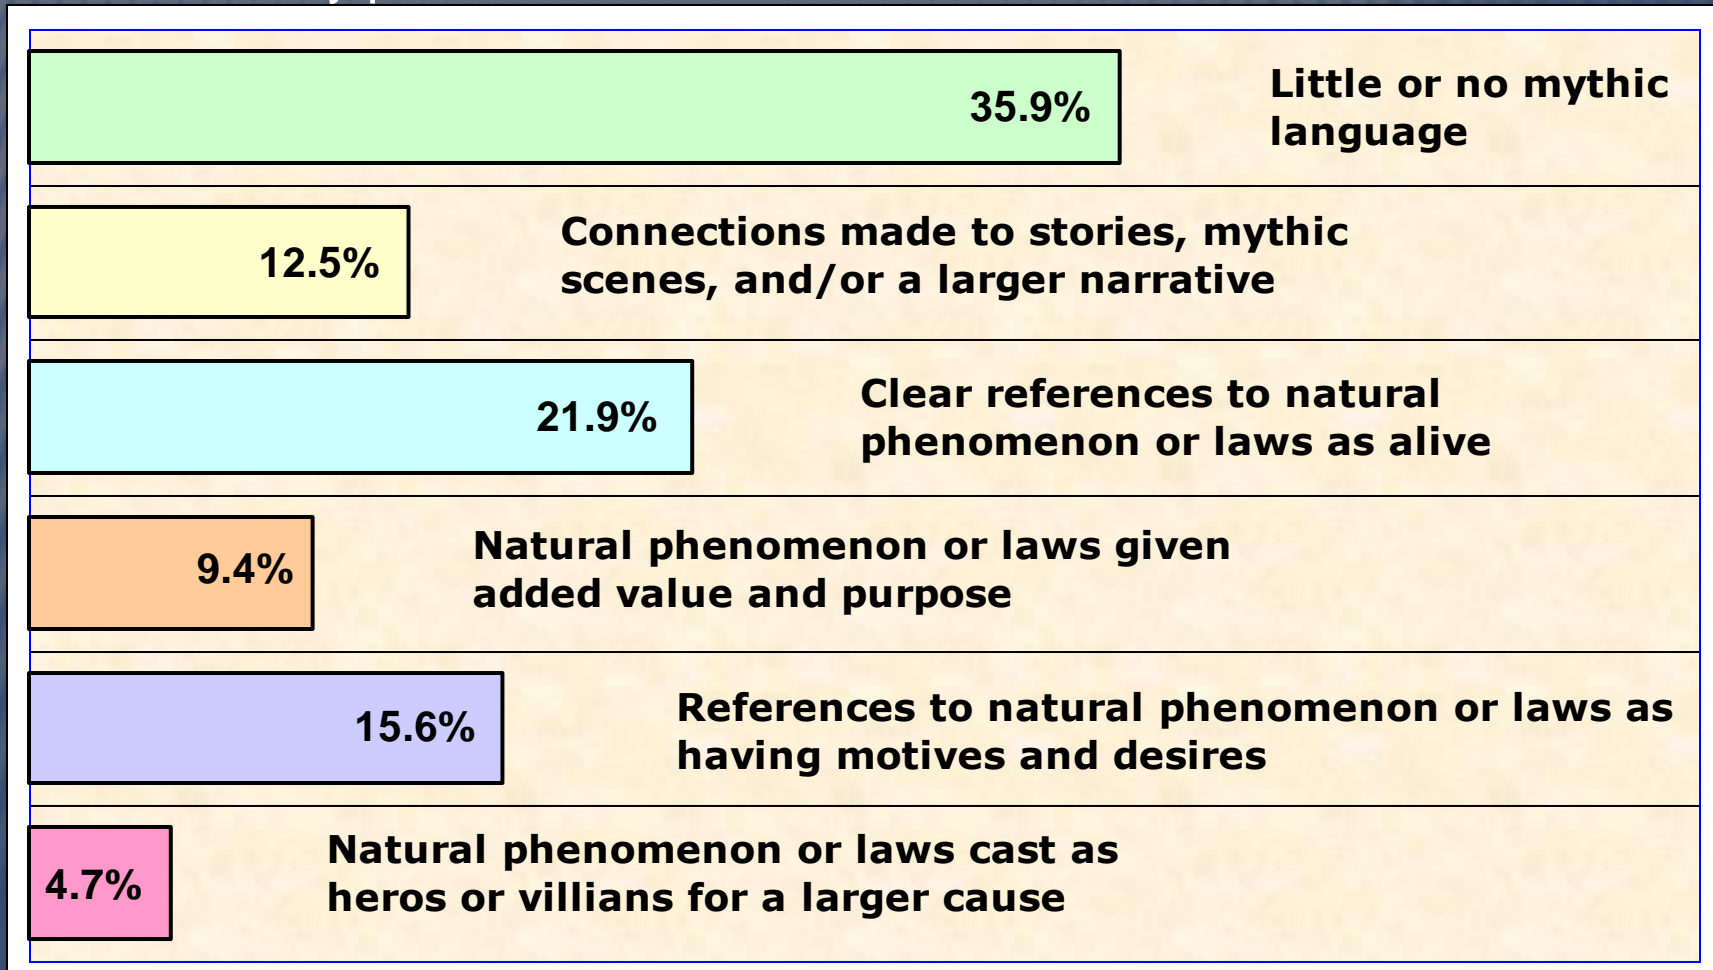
35.9%

Little or no mythic language

12.5%

Connections made to stories, mythic scenes, and/or a larger narrative

21.9%

Clear references to natural phenomenon or laws as alive

9.4%

Natural phenomenon or laws given added value and purpose

15.6%

References to natural phenomenon or laws as having motives and desires

4.7%

Natural phenomenon or laws cast as heros or villians for a larger cause